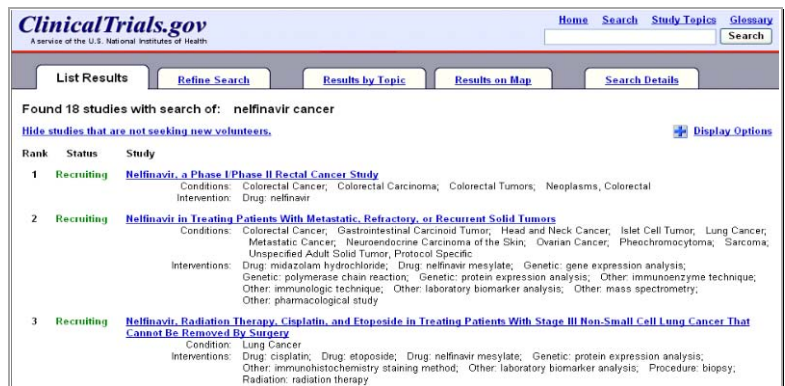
ClinicalTrials.gov
A service of the U.S. National Institutes of Health

Home Search Study Topics Glossary
Search

List Results | Refine Search | Results by Topic | Results on Map | Search Details

Found 18 studies with search of: nelfinavir cancer

Hide studies that are not seeking new volunteers.

Display Options

| Rank | Status | Study |
|---|---|---|
| 1 | Recruiting | Nelfinavir, a Phase I/Phase II Rectal Cancer Study<br>Conditions: Colorectal Cancer; Colorectal Carcinoma; Colorectal Tumors; Neoplasms, Colorectal<br>Intervention: Drug: nelfinavir |
| 2 | Recruiting | Nelfinavir in Treating Patients With Metastatic, Refractory, or Recurrent Solid Tumors<br>Conditions: Colorectal Cancer; Gastrointestinal Carcinoid Tumor; Head and Neck Cancer; Islet Cell Tumor; Lung Cancer; Metastatic Cancer; Neuroendocrine Carcinoma of the Skin; Ovarian Cancer; Pheochromocytoma; Sarcoma; Unspecified Adult Solid Tumor, Protocol Specific<br>Interventions: Drug: midazolam hydrochloride; Drug: nelfinavir mesylate; Genetic: gene expression analysis; Genetic: polymerase chain reaction; Genetic: protein expression analysis; Other: immunoenzyme technique; Other: immunologic technique; Other: laboratory biomarker analysis; Other: mass spectrometry; Other: pharmacological study |
| 3 | Recruiting | Nelfinavir, Radiation Therapy, Cisplatin, and Etoposide in Treating Patients With Stage III Non-Small Cell Lung Cancer That Cannot Be Removed By Surgery<br>Condition: Lung Cancer<br>Interventions: Drug: cisplatin; Drug: etoposide; Drug: nelfinavir mesylate; Genetic: protein expression analysis; Other: immunohistochemistry staining method; Other: laboratory biomarker analysis; Procedure: biopsy; Radiation: radiation therapy |